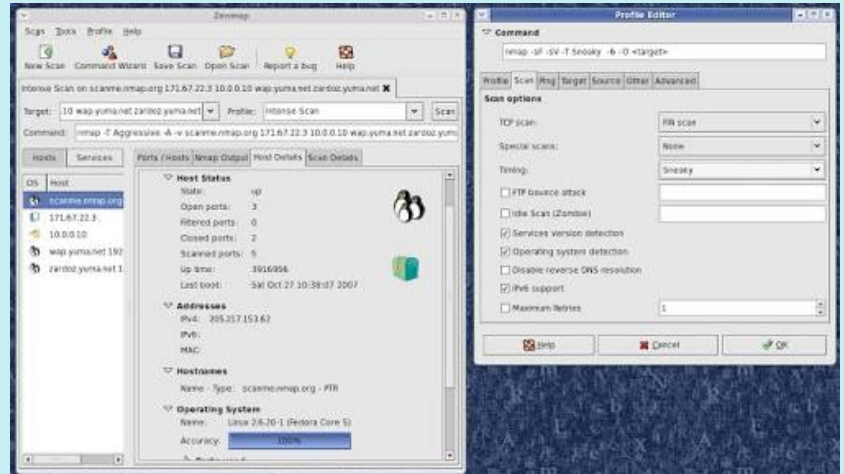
Zenmap

Scan Tools Profile Help

New Scan Command Wizard Save Scan Open Scan Report a bug Help

Intense Scan on scanme.nmap.org 171.67.22.3 10.0.0.10 wap.yuma.net zardoz.yuma.net

Target: 10 wap.yuma.net zardoz.yuma.net Profile: Intense Scan Scan

Command: nmap -T Aggressive -A -v scanme.nmap.org 171.67.22.3 10.0.0.10 wap.yuma.net zardoz.yuma

Hosts Services

OS Host

scanme.nmap.org

171.67.22.3

10.0.0.10

wap.yuma.net 192

zardoz.yuma.net 1

Ports / Hosts Nmap Output Host Details Scan Details

Host Status

State: up

Open ports: 3

Filtered ports: 0

Closed ports: 2

Scanned ports: 5

Up time: 3916956

Last boot: Sat Oct 27 10:38:07 2007

Addresses

IPv4: 205.217.153.62

IPv6:

MAC:

Hostnames

Name - Type: scanme.nmap.org - PTR

Operating System

Name: Linux 2.6.20-1 (Fedora Core 5)

Accuracy: 100%

Profile Editor

Command

nmap -sF -sV -T Sneaky -6 -O <target>

Profile Scan Ping Target Source Other Advanced

Scan options

TCP scan: FIN scan

Special scans: None

Timing: Sneaky

FTP bounce attack

Idle Scan (Zombie)

Services version detection

Operating system detection

Disable reverse DNS resolution

IPv6 support

Maximum Retries 1

Help Cancel OK